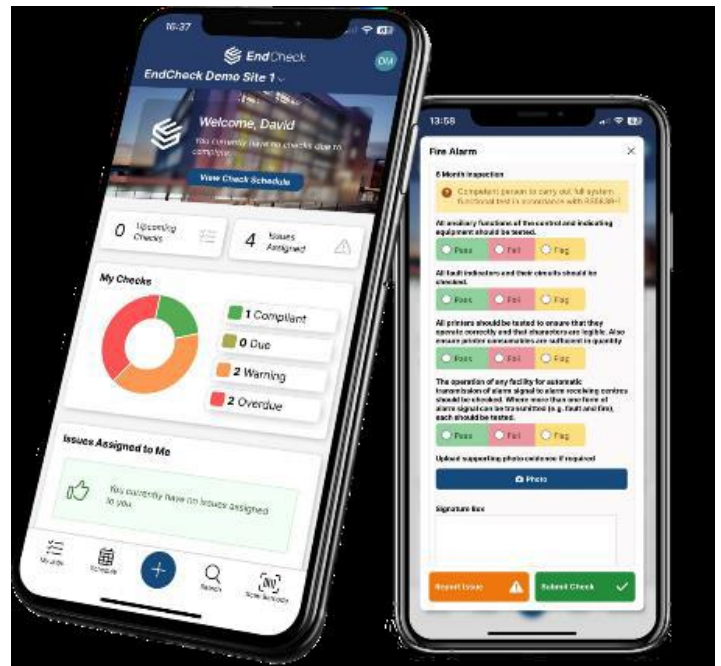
16:37

EndCheck

EndCheck Demo Site 1

DM

Welcome, David

You currently have no checks due to complete.

View Check Schedule

0 Upcoming Checks

4 Issues Assigned

My Checks

1 Compliant

0 Due

2 Warning

2 Overdue

Issues Assigned to Me

You currently have no issues assigned to you.

My Jobs

Schedule

Search

Scan Barcode

13:58

Fire Alarm

6 Month Inspection

Competent person to carry out full system functional test in accordance with BS5839-1

All auxiliary functions of the control and indicating equipment should be tested.

Pass Fail Flag

All fault indicators and their circuits should be checked.

Pass Fail Flag

All printers should be tested to ensure that they operate correctly and that characters are legible. Also ensure printer consumables are sufficient in quantity

Pass Fail Flag

The operation of any facility for automatic transmission of alarm signal to alarm receiving centre should be checked. Where more than one form of alarm signal can be transmitted (e.g. fault and fire), each should be tested.

Pass Fail Flag

Upload supporting photo evidence if required

Photo

Signature Box

Report Issue

Submit Check